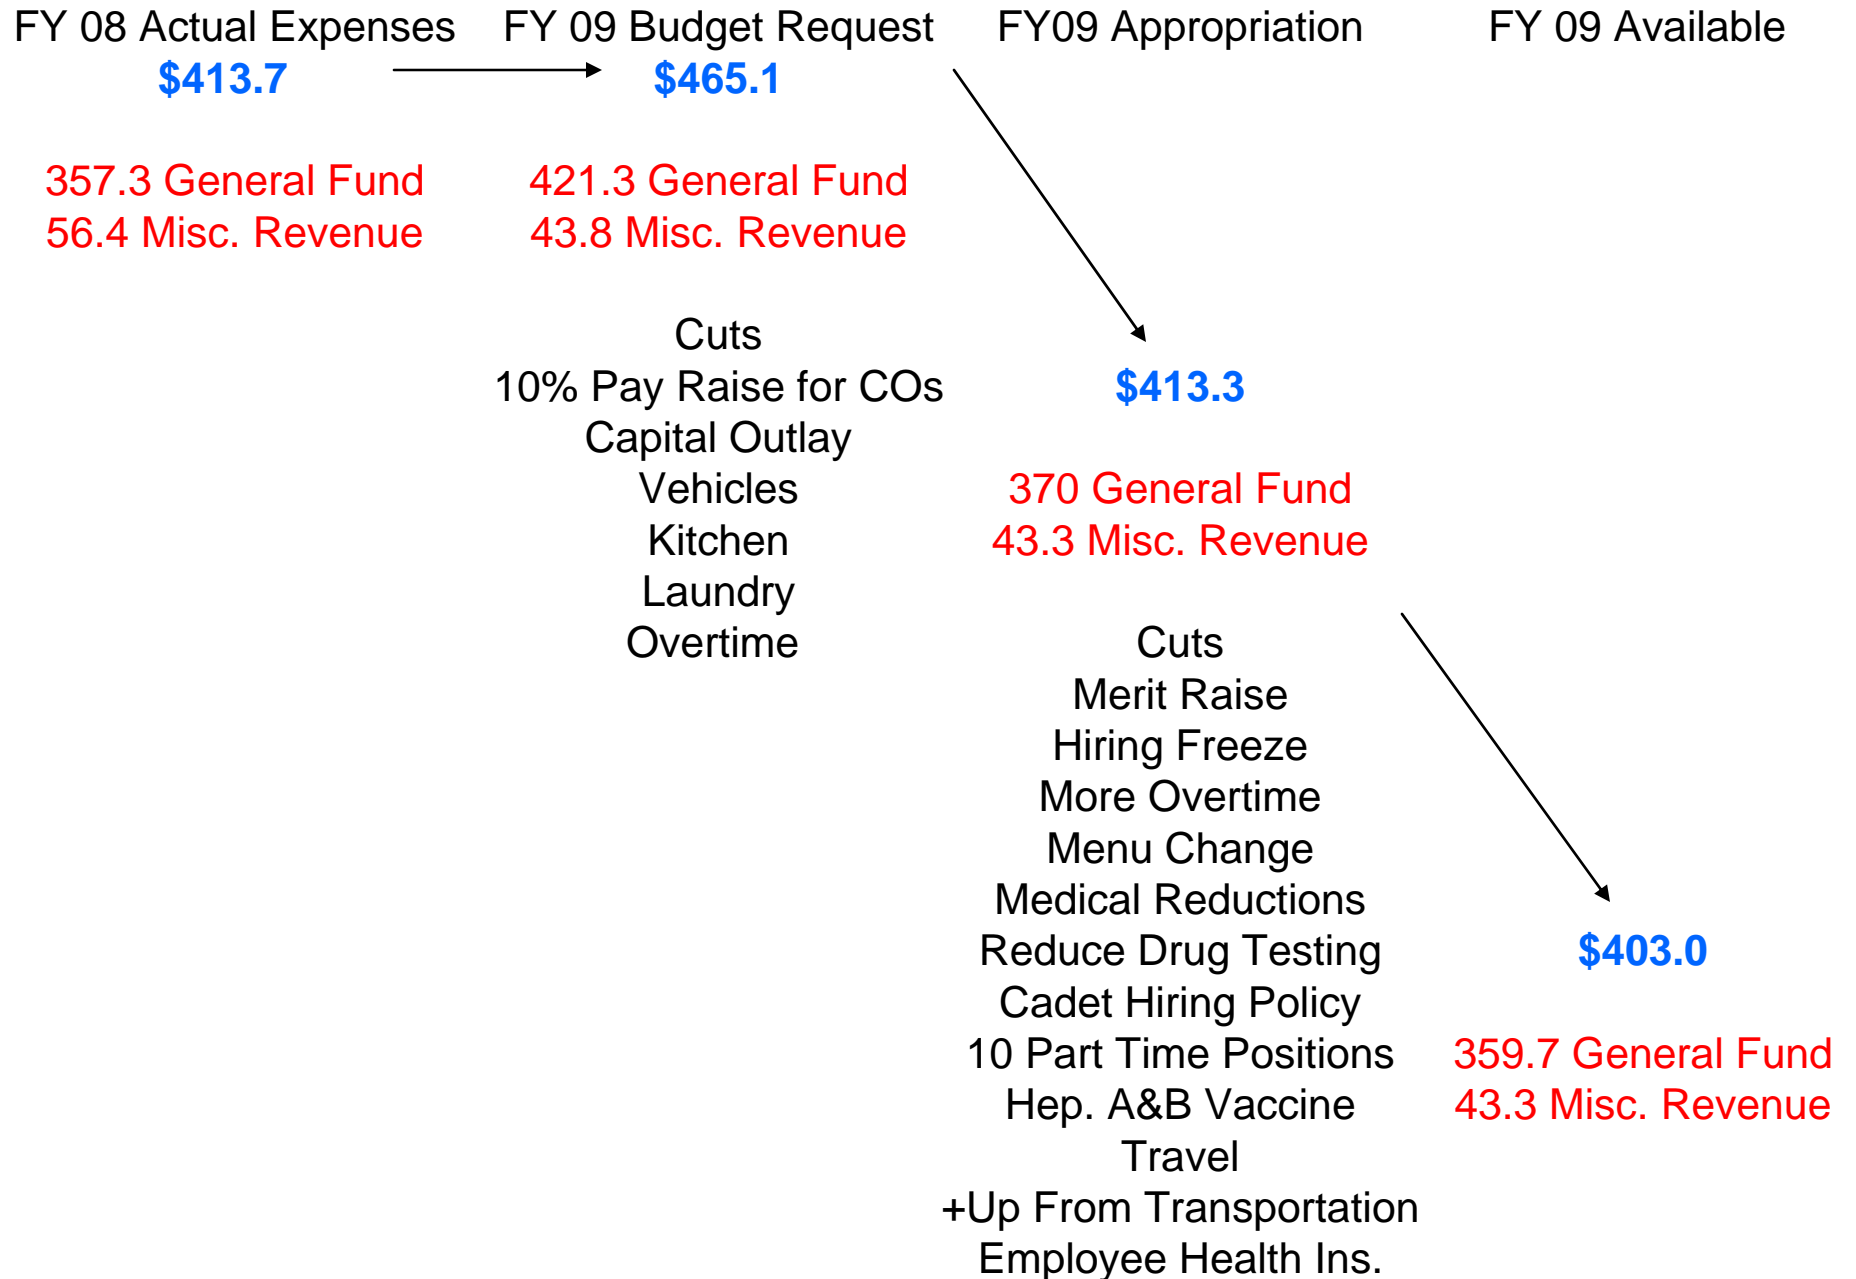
FY 08 Actual Expenses
$413.7

357.3 General Fund
56.4 Misc. Revenue

FY 09 Budget Request
$465.1

421.3 General Fund
43.8 Misc. Revenue

Cuts
10% Pay Raise for COs
Capital Outlay
Vehicles
Kitchen
Laundry
Overtime

FY09 Appropriation

$413.3

370 General Fund
43.3 Misc. Revenue

Cuts
Merit Raise
Hiring Freeze
More Overtime
Menu Change
Medical Reductions
Reduce Drug Testing
Cadet Hiring Policy
10 Part Time Positions
Hep. A&B Vaccine
Travel
+Up From Transportation
Employee Health Ins.

FY 09 Available

$403.0

359.7 General Fund
43.3 Misc. Revenue